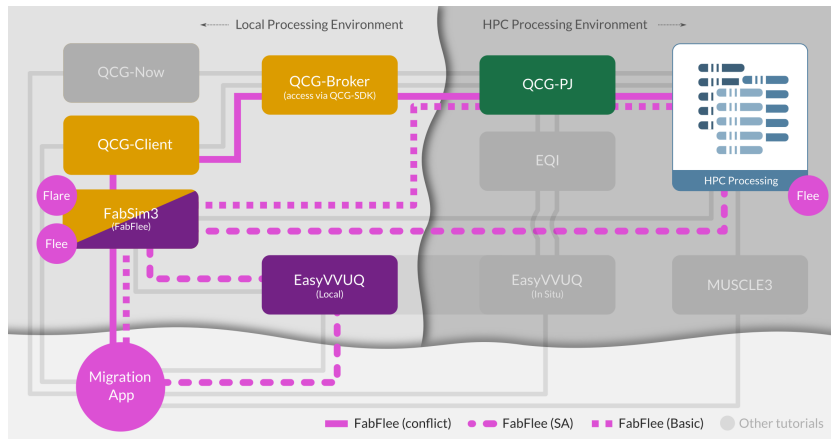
Local Processing Environment

HPC Processing Environment

QCG-Now

QCG-Broker
(access via QCG-SDK)

QCG-PJ

HPC Processing

QCG-Client

EQI

Flare

FabSim3
(FabFlee)

Flee

Flee

EasyVVUQ
(Local)

EasyVVUQ
(In Situ)

MUSCLE3

Migration App

FabFlee (conflict)
FabFlee (SA)
FabFlee (Basic)
Other tutorials